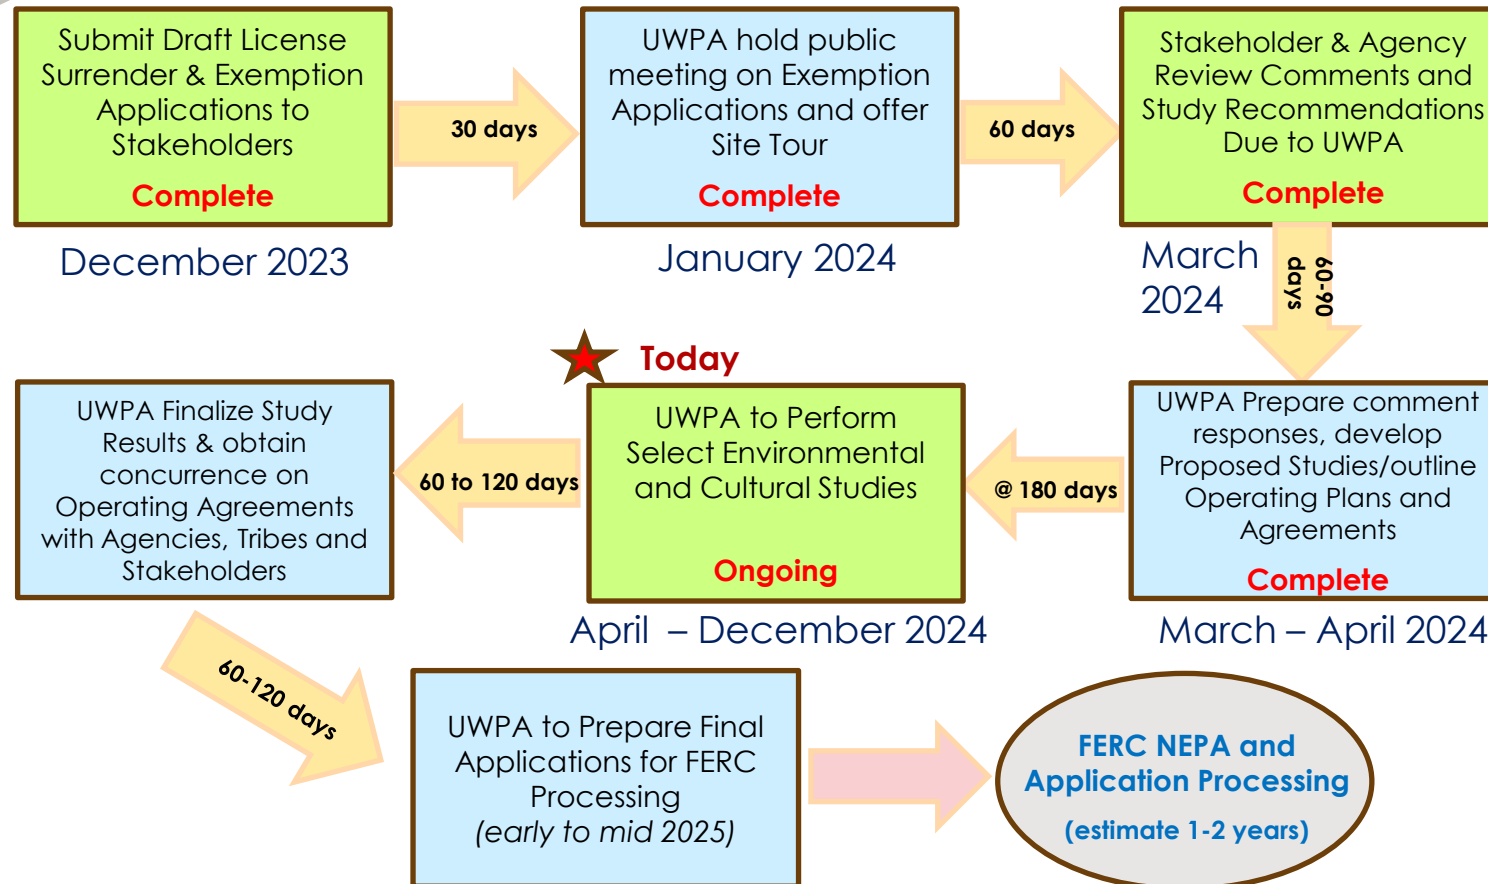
Submit Draft License Surrender & Exemption Applications to Stakeholders

Complete

December 2023

30 days

UWPA hold public meeting on Exemption Applications and offer Site Tour

Complete

January 2024

60 days

Stakeholder & Agency Review Comments and Study Recommendations Due to UWPA

Complete

March 2024

60-90 days

UWPA Prepare comment responses, develop Proposed Studies/outline Operating Plans and Agreements

Complete

March – April 2024

@ 180 days

Today

UWPA to Perform Select Environmental and Cultural Studies

Ongoing

April – December 2024

60 to 120 days

UWPA Finalize Study Results & obtain concurrence on Operating Agreements with Agencies, Tribes and Stakeholders

60-120 days

UWPA to Prepare Final Applications for FERC Processing
(early to mid 2025)

FERC NEPA and Application Processing
(estimate 1-2 years)